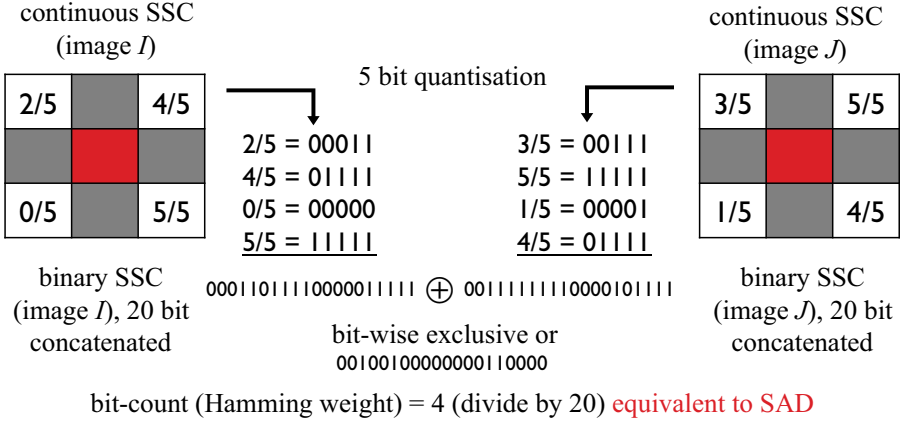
continuous SSC (image $I$)

| 2/5 | | 4/5 |
|---|---|---|
| | | |
| 0/5 | | 5/5 |

5 bit quantisation

2/5 = 00011
4/5 = 01111
0/5 = 00000
5/5 = 11111

3/5 = 00111
5/5 = 11111
1/5 = 00001
4/5 = 01111

continuous SSC (image $J$)

| 3/5 | | 5/5 |
|---|---|---|
| | | |
| 1/5 | | 4/5 |

binary SSC (image $I$), 20 bit concatenated

00011011110000011111 $\oplus$ 00111111110000101111

binary SSC (image $J$), 20 bit concatenated

bit-wise exclusive or
00100100000000110000

bit-count (Hamming weight) = 4 (divide by 20) equivalent to SAD